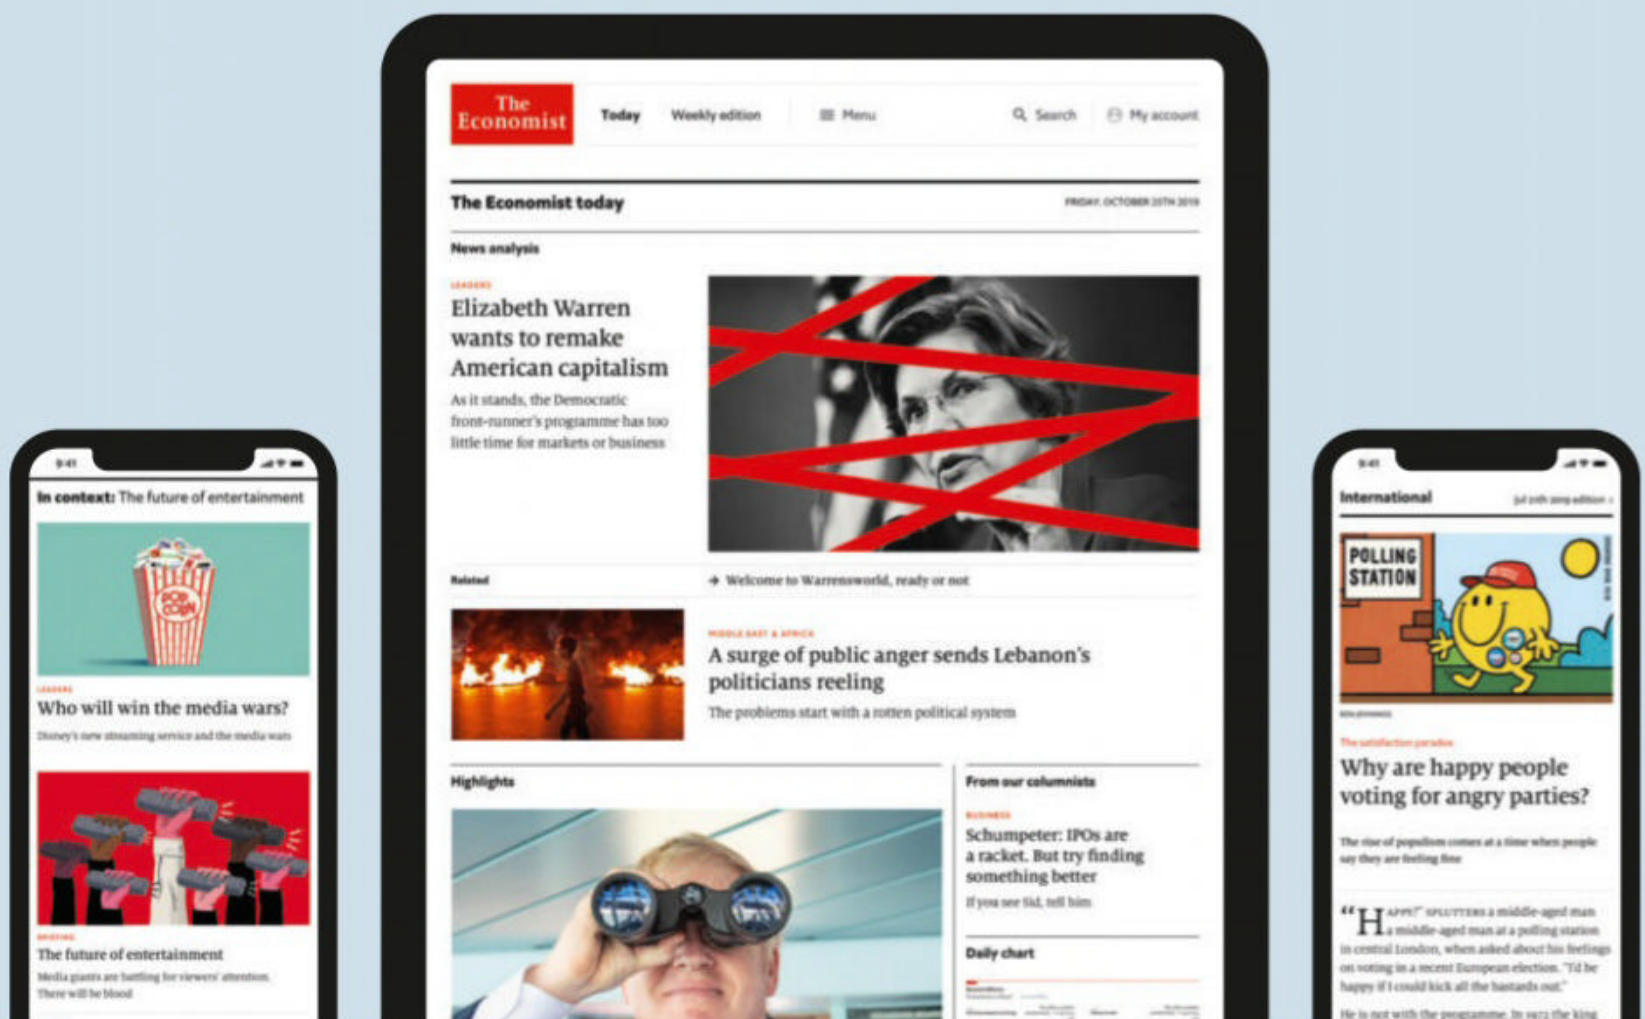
9:41

In context: The future of entertainment

POP CORN

LEADERS

Who will win the media wars?

Disney's new streaming service and the media wars

BRIEFING

The future of entertainment

Media giants are battling for viewers' attention. There will be blood

The Economist

Today

Weekly edition

Menu

Search

My account

The Economist today

FRIDAY, OCTOBER 25TH 2019

News analysis

LEADERS

Elizabeth Warren wants to remake American capitalism

As it stands, the Democratic front-runner's programme has too little time for markets or business

Related

→ Welcome to Warrensworld, ready or not

MIDDLE EAST & AFRICA

A surge of public anger sends Lebanon's politicians reeling

The problems start with a rotten political system

Highlights

From our columnists

BUSINESS

Schumpeter: IPOs are a racket. But try finding something better

If you see Sid, tell him

Daily chart

9:41

International

Jul 20th 2019 edition

POLLING STATION

The satisfaction paradox

Why are happy people voting for angry parties?

The rise of populism comes at a time when people say they are feeling fine

"HAPPY?" splutters a middle-aged man a middle-aged man at a polling station in central London, when asked about his feelings on voting in a recent European election. "I'd be happy if I could kick all the bastards out."

He is not with the programme. In 1972 the king